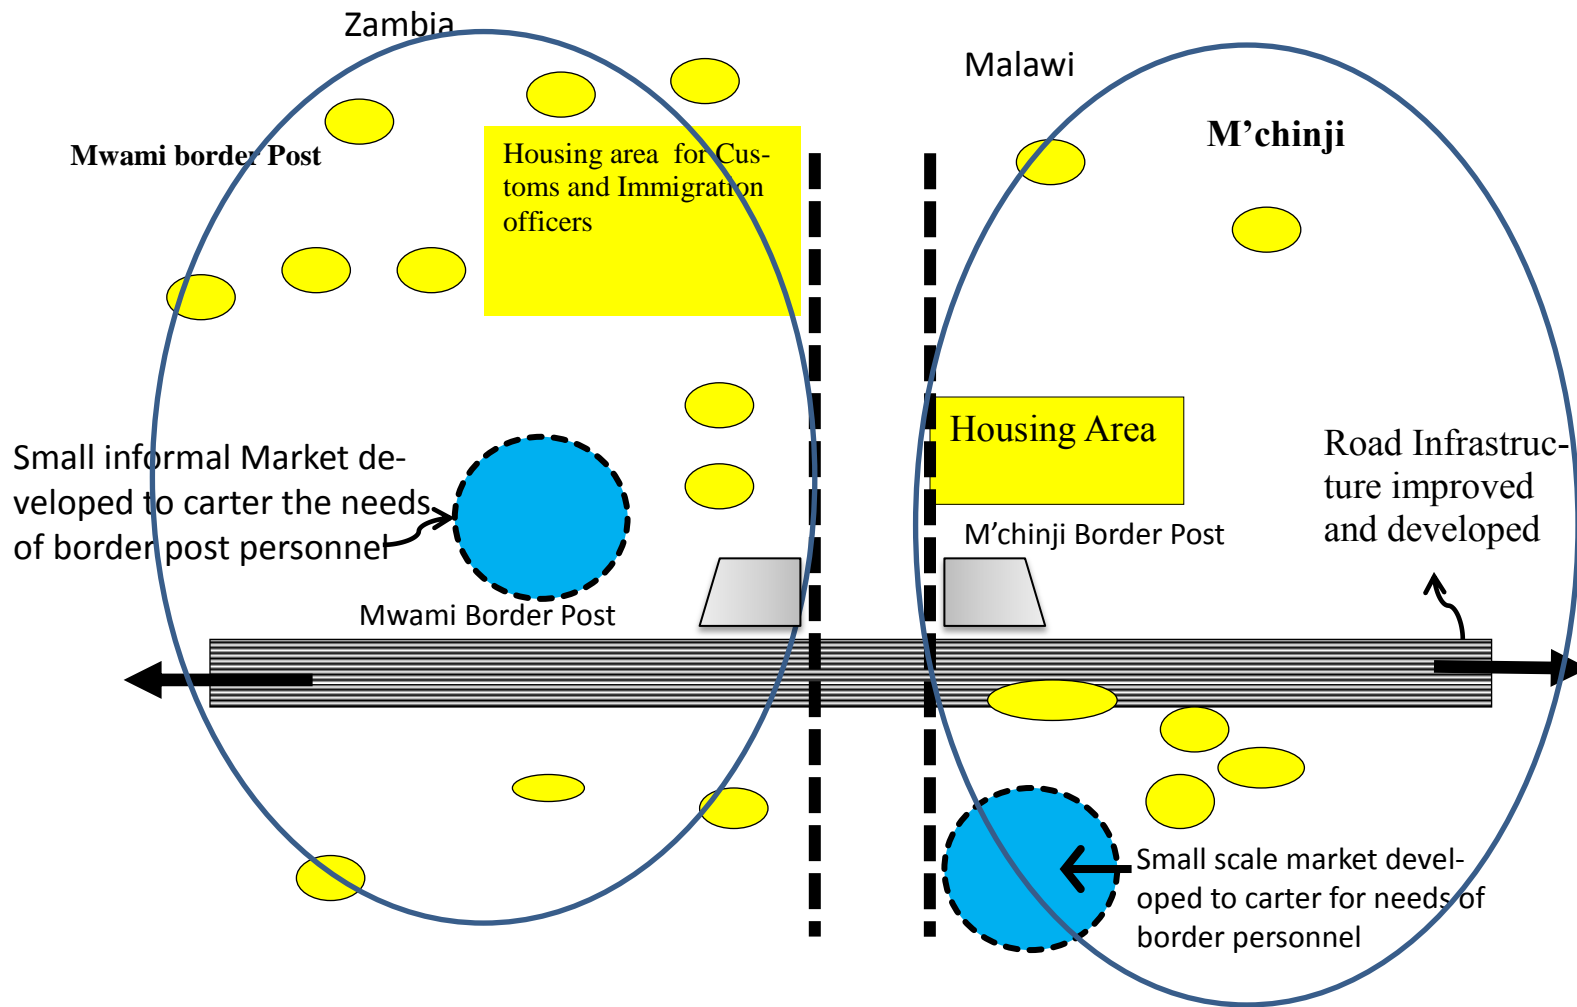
Zambia

Malawi

Mwami border Post

Housing area for Customs and Immigration officers

M’chinji

Housing Area

Small informal Market developed to carter the needs of border post personnel

Road Infrastructure improved and developed

M’chinji Border Post

Mwami Border Post

Small scale market developed to carter for needs of border personnel